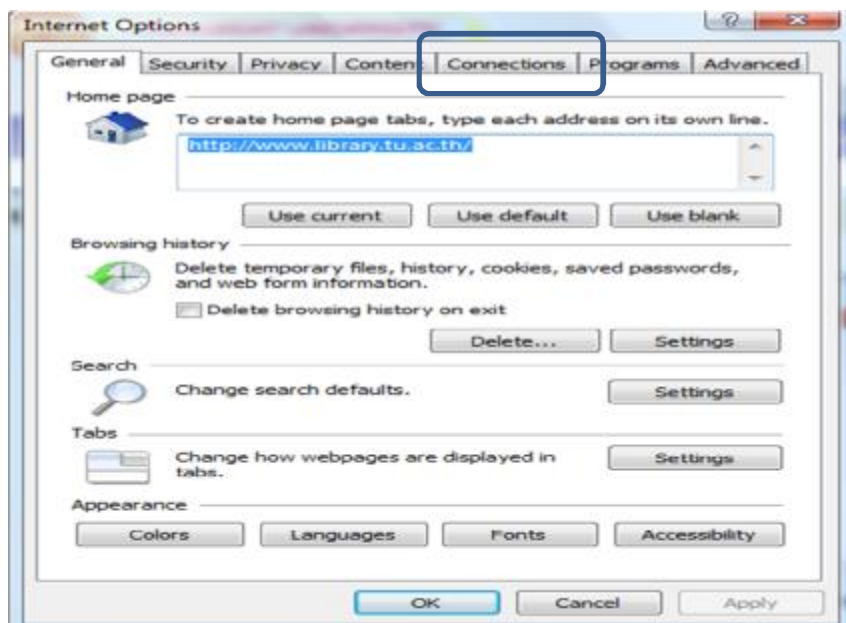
Internet Options

General | Security | Privacy | Content | Connections | Programs | Advanced

Home page

To create home page tabs, type each address on its own line.

http://www.library.tu.ac.th/

Use current | Use default | Use blank

Browsing history

Delete temporary files, history, cookies, saved passwords, and web form information.

Delete browsing history on exit

Delete... | Settings

Search

Change search defaults.

Settings

Tabs

Change how webpages are displayed in tabs.

Settings

Appearance

Colors | Languages | Fonts | Accessibility

OK | Cancel | Apply